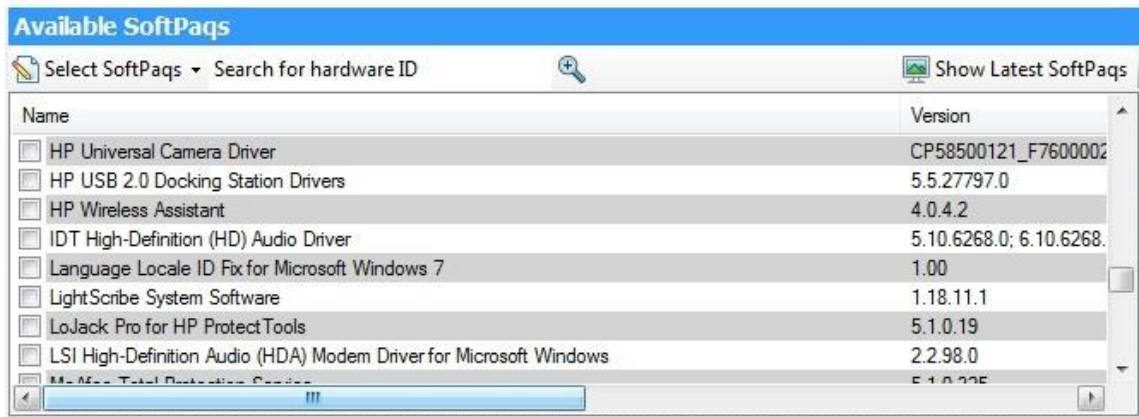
Available SoftPaqs

Select SoftPaqs ▾ Search for hardware ID

Show Latest SoftPaqs

| Name | Version |
|---|---|
| HP Universal Camera Driver | CP58500121_F7600002 |
| HP USB 2.0 Docking Station Drivers | 5.5.27797.0 |
| HP Wireless Assistant | 4.0.4.2 |
| IDT High-Definition (HD) Audio Driver | 5.10.6268.0; 6.10.6268. |
| Language Locale ID Fix for Microsoft Windows 7 | 1.00 |
| LightScribe System Software | 1.18.11.1 |
| LoJack Pro for HP ProtectTools | 5.1.0.19 |
| LSI High-Definition Audio (HDA) Modem Driver for Microsoft Windows | 2.2.98.0 |
| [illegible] | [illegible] |